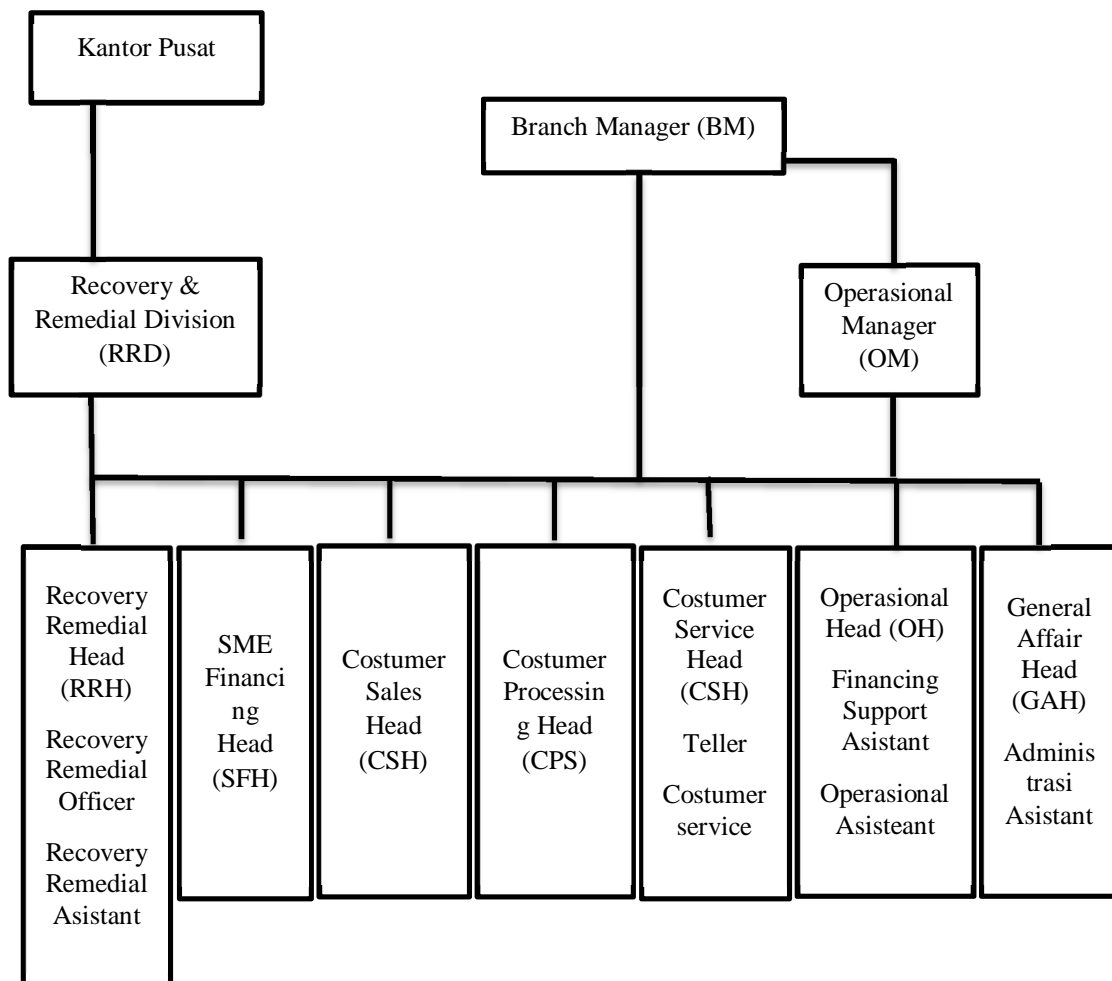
Kantor Pusat

Branch Manager (BM)

Recovery & Remedial Division (RRD)

Operasional Manager (OM)

Recovery Remedial Head (RRH)

Recovery Remedial Officer

Recovery Remedial Asistant

SME Financing Head (SFH)

Costumer Sales Head (CSH)

Costumer Processing Head (CPS)

Costumer Service Head (CSH)

Teller

Costumer service

Operasional Head (OH)

Financing Support Asistant

Operasional Asisteant

General Affair Head (GAH)

Administrasi Asistant